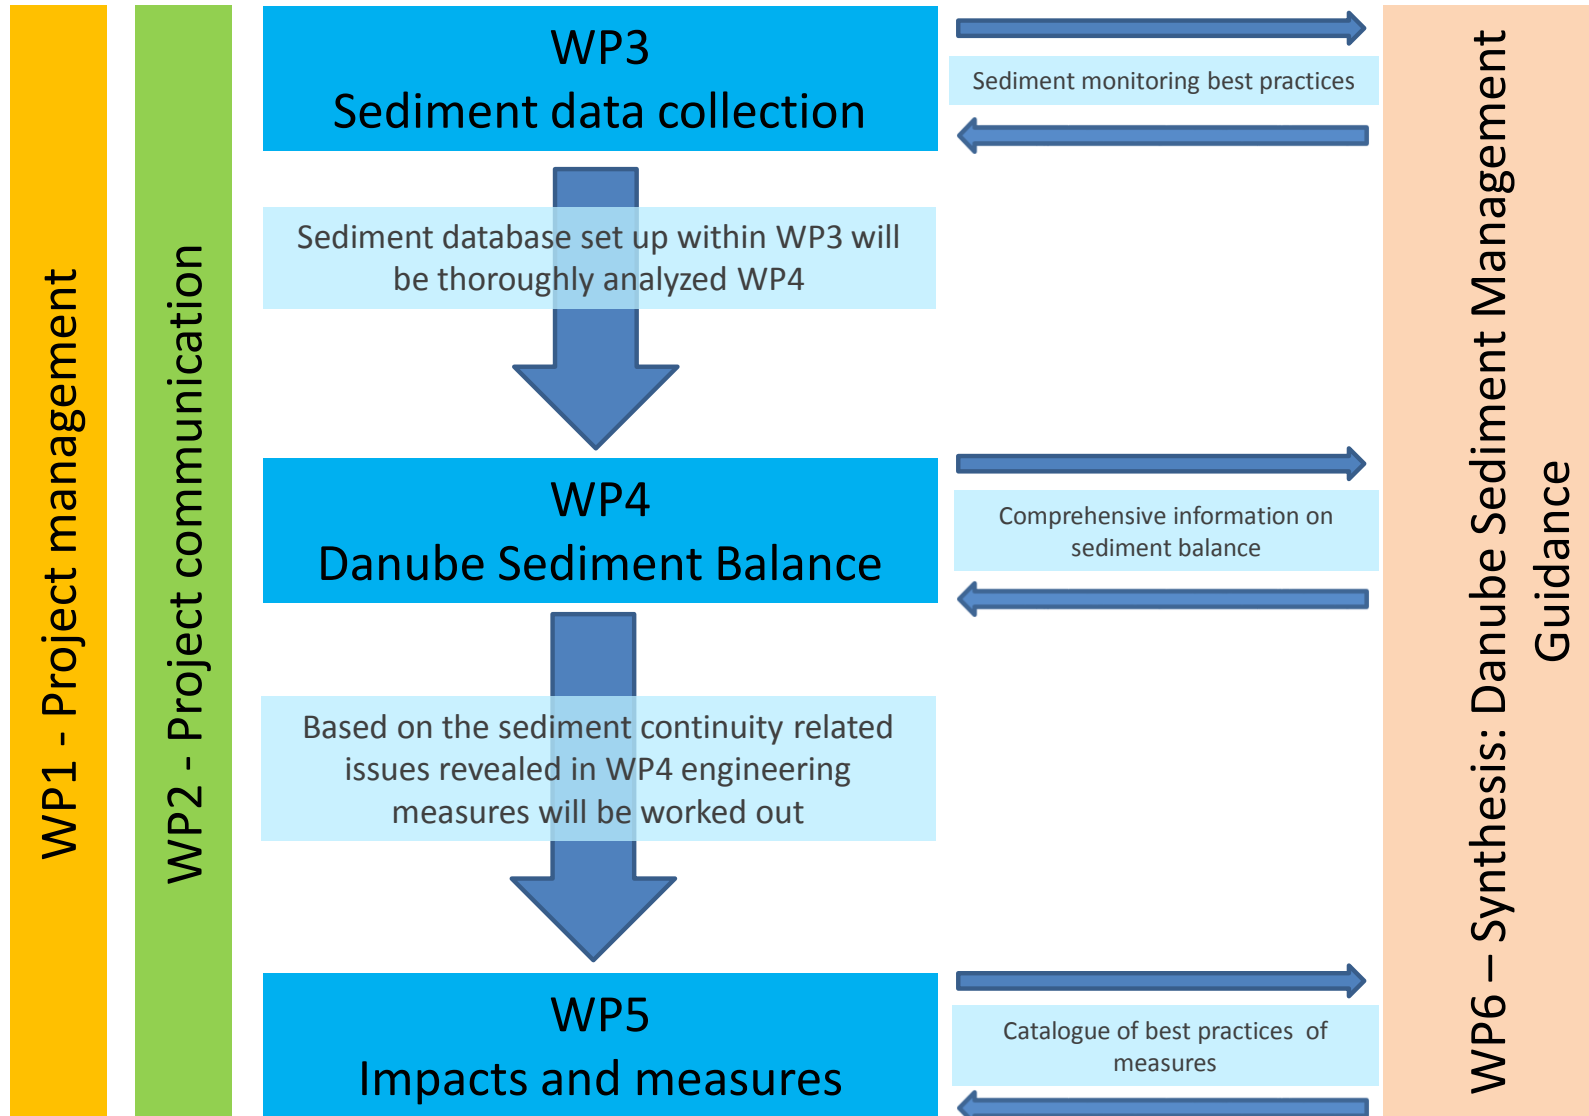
WP1 - Project management

WP2 - Project communication

WP3
Sediment data collection

Sediment monitoring best practices

Sediment database set up within WP3 will be thoroughly analyzed WP4

WP4
Danube Sediment Balance

Comprehensive information on sediment balance

Based on the sediment continuity related issues revealed in WP4 engineering measures will be worked out

WP5
Impacts and measures

Catalogue of best practices of measures

WP6 – Synthesis: Danube Sediment Management Guidance